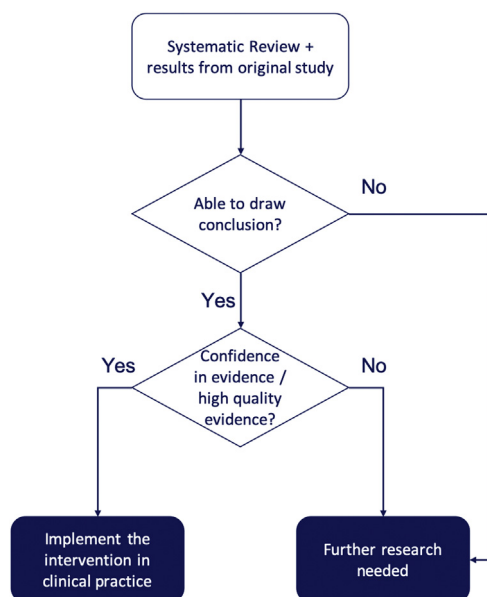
Systematic Review + results from original study

Able to draw conclusion?

No

Yes

Confidence in evidence / high quality evidence?

Yes

No

Implement the intervention in clinical practice

Further research needed